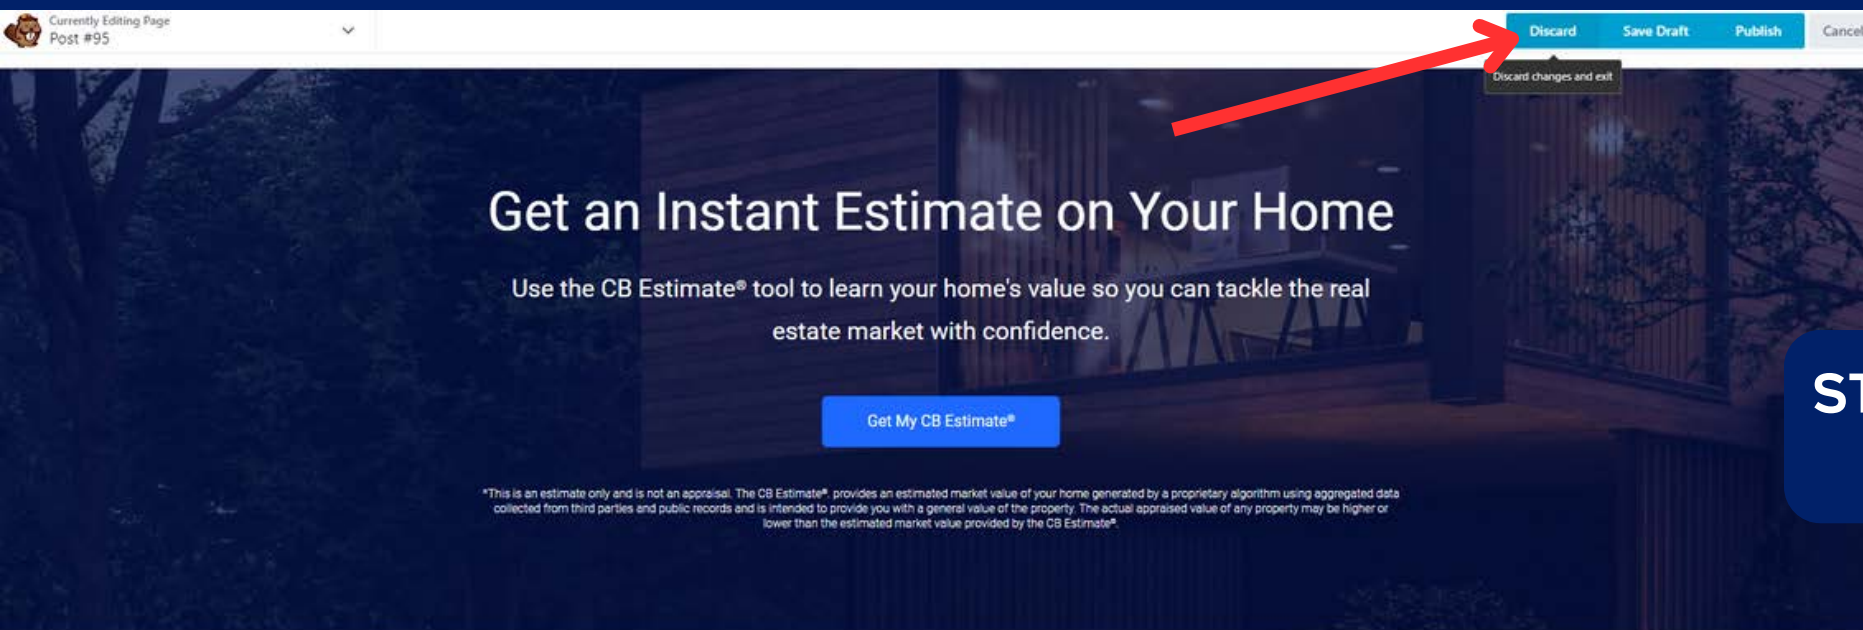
Currently Editing Page
Post #95

Discard Save Draft Publish Cancel

Discard changes and exit

Get an Instant Estimate on Your Home

Use the CB Estimate® tool to learn your home's value so you can tackle the real estate market with confidence.

Get My CB Estimate®

*This is an estimate only and is not an appraisal. The CB Estimate®, provides an estimated market value of your home generated by a proprietary algorithm using aggregated data collected from third parties and public records and is intended to provide you with a general value of the property. The actual appraised value of any property may be higher or lower than the estimated market value provided by the CB Estimate®.

ST